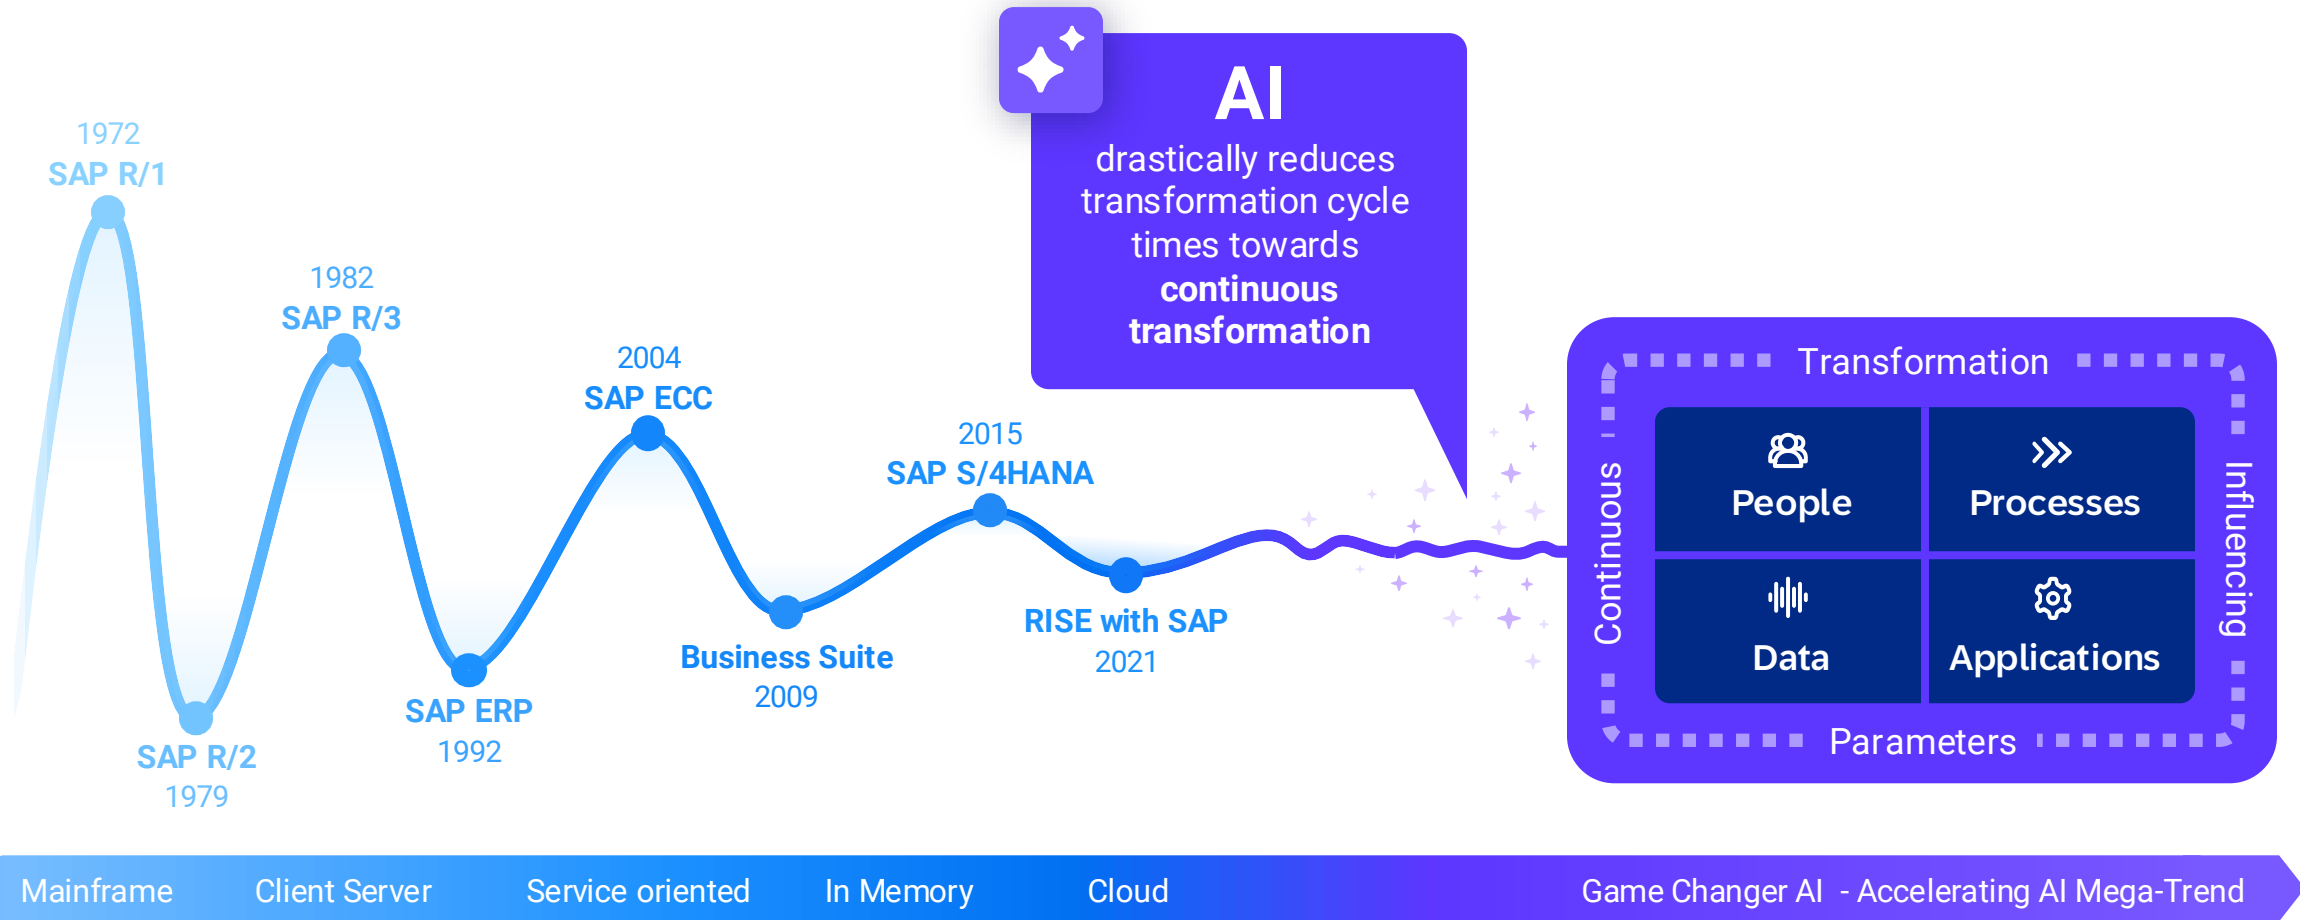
1972
SAP R/1

SAP R/2
1979

1982
SAP R/3

SAP ERP
1992

2004
SAP ECC

Business Suite
2009

2015
SAP S/4HANA

RISE with SAP
2021

AI
drastically reduces transformation cycle times towards **continuous transformation**

Transformation
Continuous
Influencing
Parameters

People
Processes
Data
Applications

Mainframe Client Server Service oriented In Memory Cloud Game Changer AI - Accelerating AI Mega-Trend